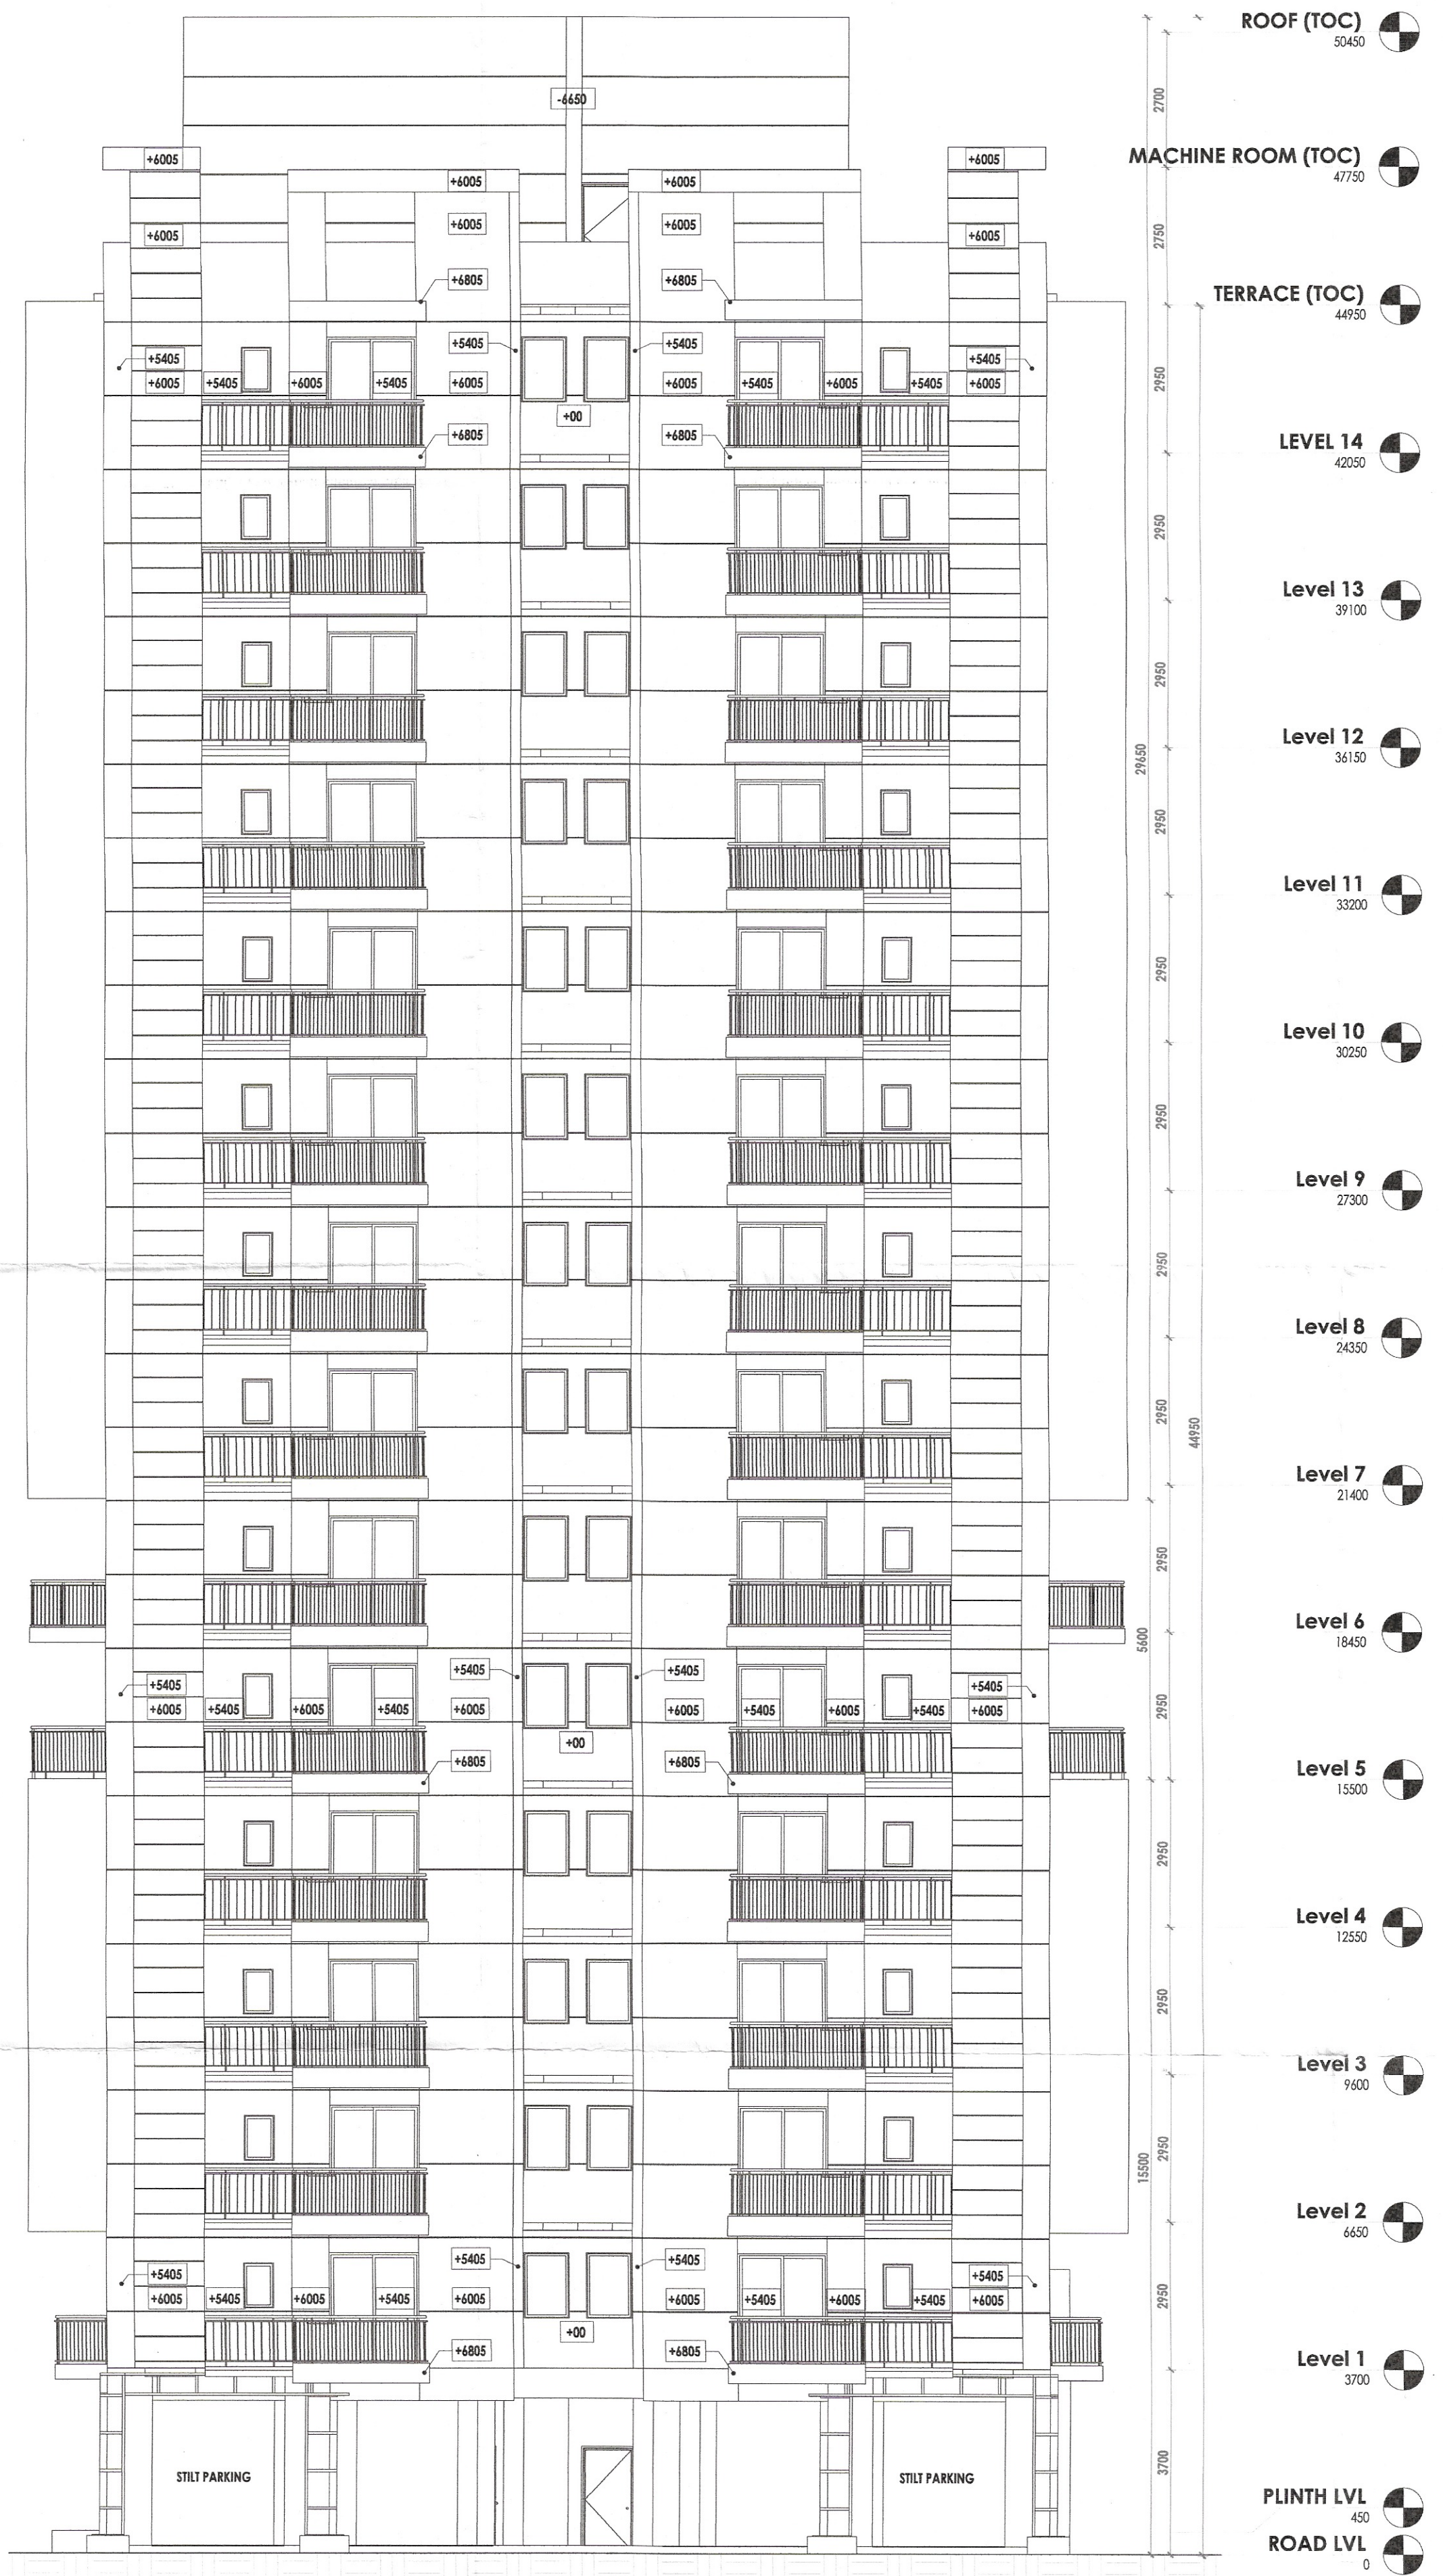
-6650

+6005 +6005
+6005 +6005
+6005 +6005 +6005 +6005
+6805 +6805
+5405 +5405 +5405 +5405
+6005 +5405 +6005 +5405 +6005 +6005 +5405 +6005 +5405 +6005
+00
+6805 +6805

+5405 +5405 +5405 +5405
+6005 +5405 +6005 +5405 +6005 +6005 +5405 +6005 +5405 +6005
+00
+6805 +6805

+5405 +5405 +5405 +5405
+6005 +5405 +6005 +5405 +6005 +6005 +5405 +6005 +5405 +6005
+00
+6805 +6805

STILT PARKING
STILT PARKING

2700
2750
2950
2950
2950
2950
2950
2950
2950
2950
2950
2950
2950
2950
2950
2950
3700
29650
5600
15500
44950

ROOF (TOC)
50450
MACHINE ROOM (TOC)
47750
TERRACE (TOC)
44950
LEVEL 14
42050
Level 13
39100
Level 12
36150
Level 11
33200
Level 10
30250
Level 9
27300
Level 8
24350
Level 7
21400
Level 6
18450
Level 5
15500
Level 4
12550
Level 3
9600
Level 2
6650
Level 1
3700
PLINTH LVL
450
ROAD LVL
0